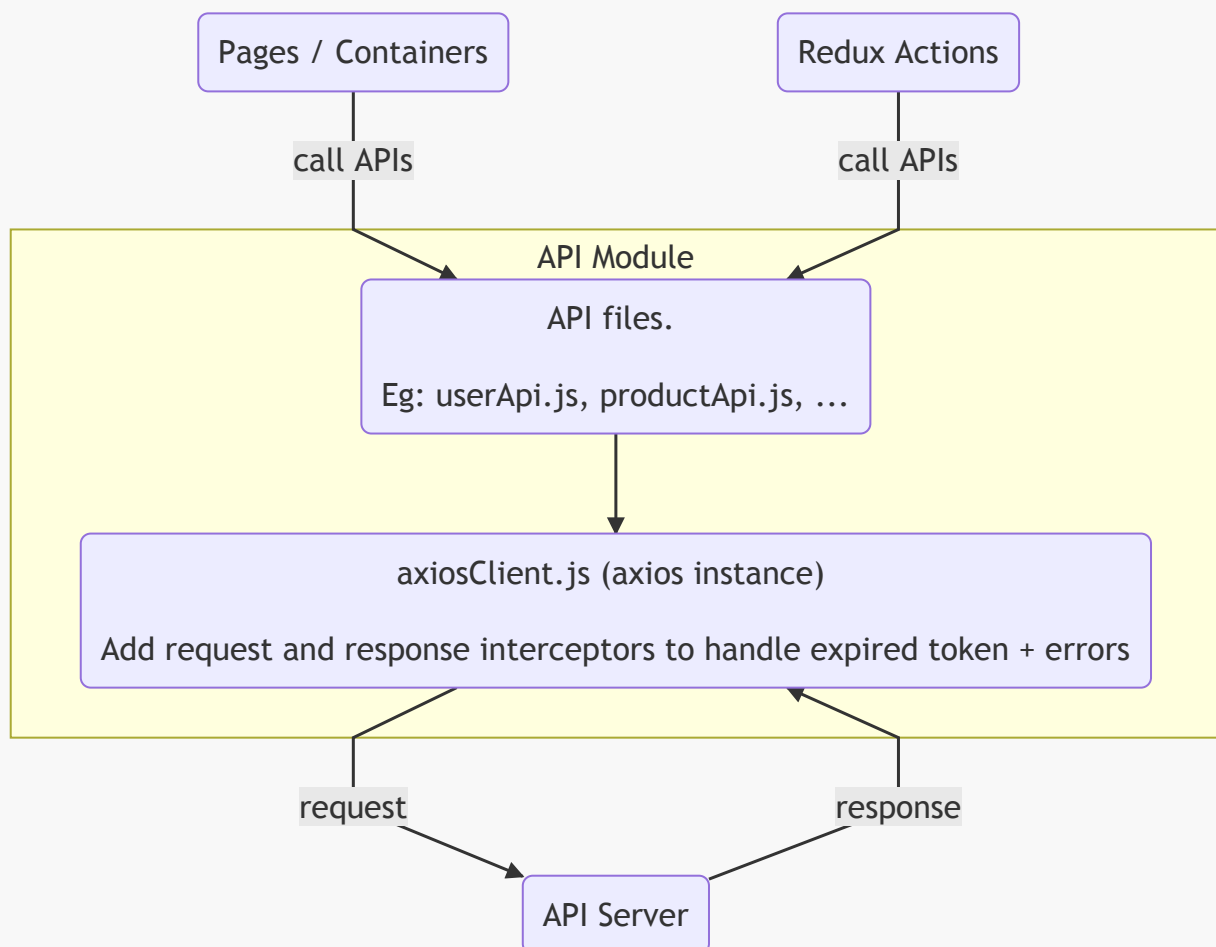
Pages / Containers

Redux Actions

call APIs

call APIs

API Module

API files.

Eg: userApi.js, productApi.js, ...

axiosClient.js (axios instance)

Add request and response interceptors to handle expired token + errors

request

response

API Server